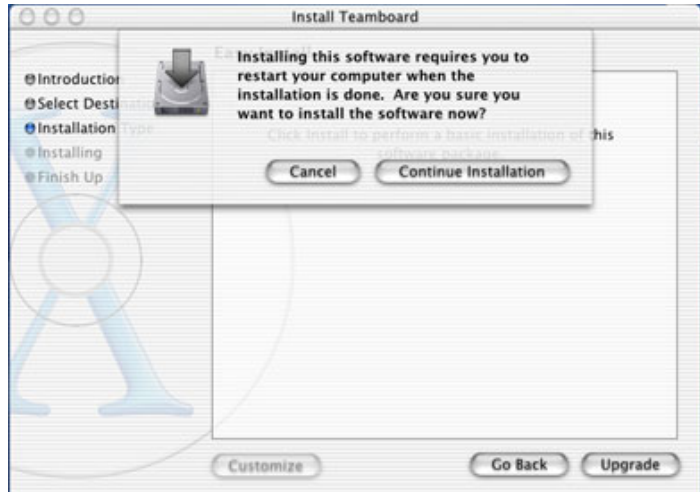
Install Teamboard

Introductio
Select Desti
Installation Type
Installing
Finish Up

Installing this software requires you to restart your computer when the installation is done. Are you sure you want to install the software now?

Cancel
Continue Installation

Eas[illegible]
Click Install to perform a basic installation of this software package.

Customize
Go Back
Upgrade